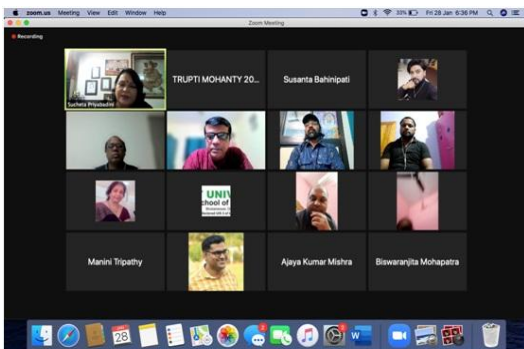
zoom.us Meeting View Edit Window Help
33% Fri 28 Jan 6:36 PM
Zoom Meeting
Recording
Sucheta Priyadarsini
TRUPTI MOHANTY 20...
Susanta Bahinipati
UNI
chool of
Manini Tripathy
Ajaya Kumar Mishra
Biswaranjita Mohapatra
28